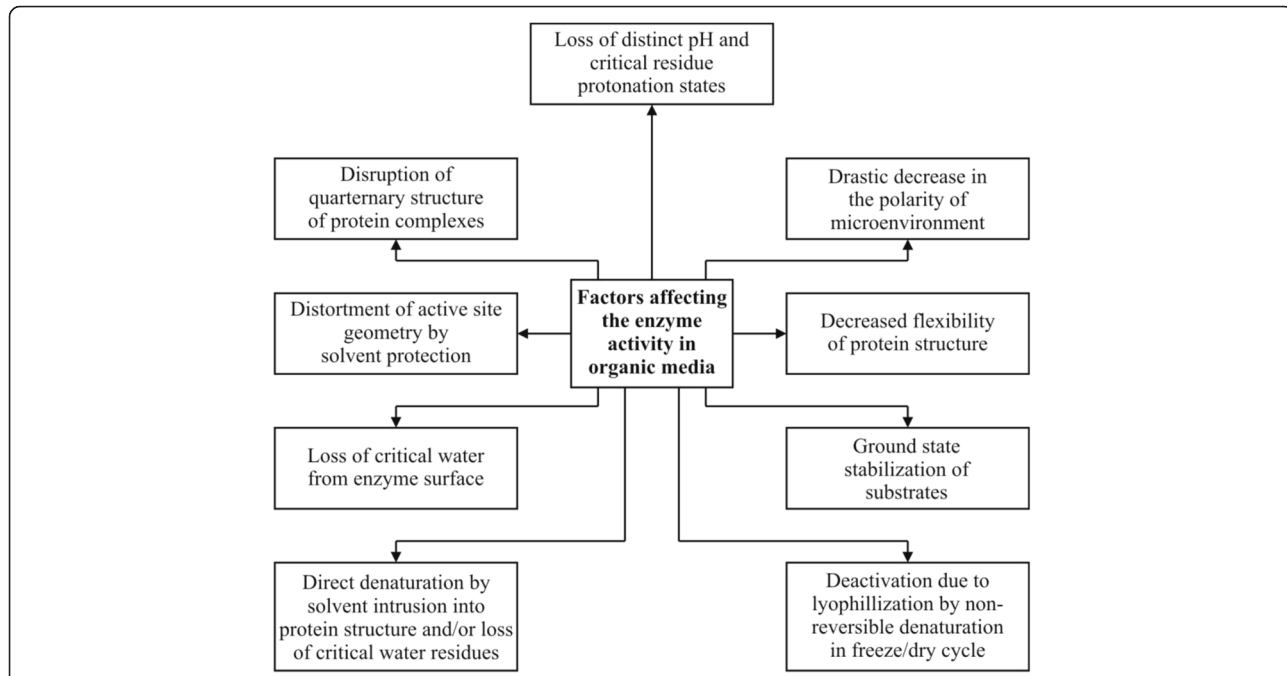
Factors affecting the enzyme activity in organic media

Loss of distinct pH and critical residue protonation states

Disruption of quarternary structure of protein complexes

Drastic decrease in the polarity of microenvironment

Distortment of active site geometry by solvent protection

Decreased flexibility of protein structure

Loss of critical water from enzyme surface

Ground state stabilization of substrates

Direct denaturation by solvent intrusion into protein structure and/or loss of critical water residues

Deactivation due to lyophillization by non-reversible denaturation in freeze/dry cycle